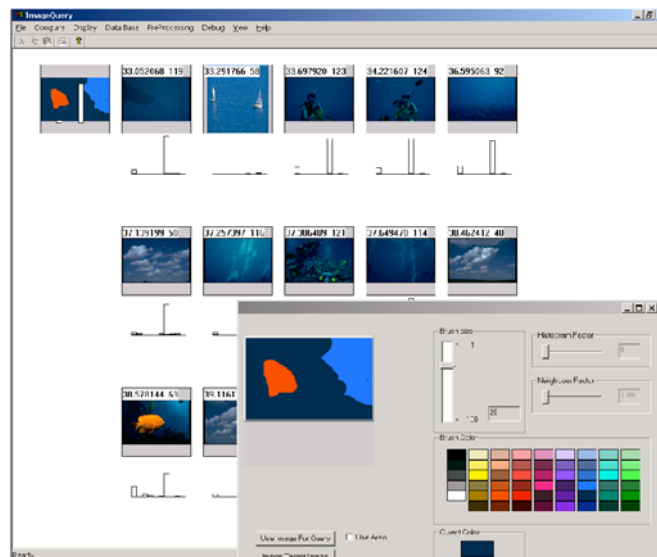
ImageQuery

File Compare Display Data Base PreProcessing Debug View Help

33.052068 119
33.291766 58
33.697920 123
34.221607 124
36.595063 92

37.139199 50
37.257397 116
37.306409 121
37.649470 114
38.462412 40

38.578144 63
39.1161

Brush Size
1
100
25

Histogram Factor
0

Neighbour Factor
1.00

Brush Color

Query Color

Use Image For Query
Use Area

Ready